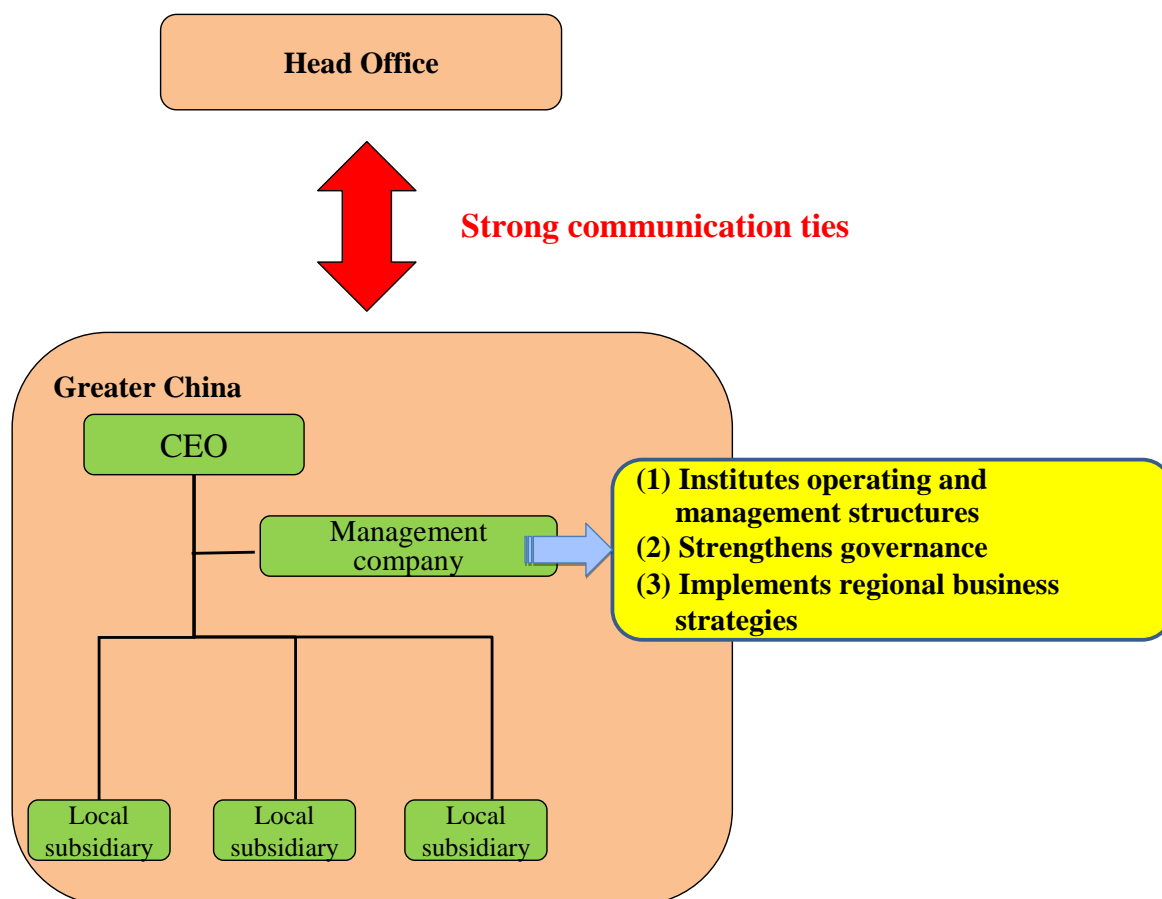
Head Office

Strong communication ties

Greater China

CEO

Management company

(1) Institutes operating and management structures
(2) Strengthens governance
(3) Implements regional business strategies

Local subsidiary

Local subsidiary

Local subsidiary